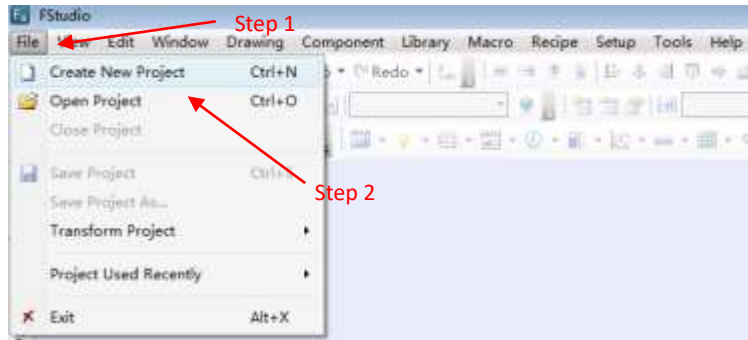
FStudio

Step 1

File View Edit Window Drawing Component Library Macro Recipe Setup Tools Help

Redo

Create New Project Ctrl+N
Open Project Ctrl+O
Close Project
Save Project Ctrl+S
Save Project As...
Transform Project
Project Used Recently
Exit Alt+X

Step 2